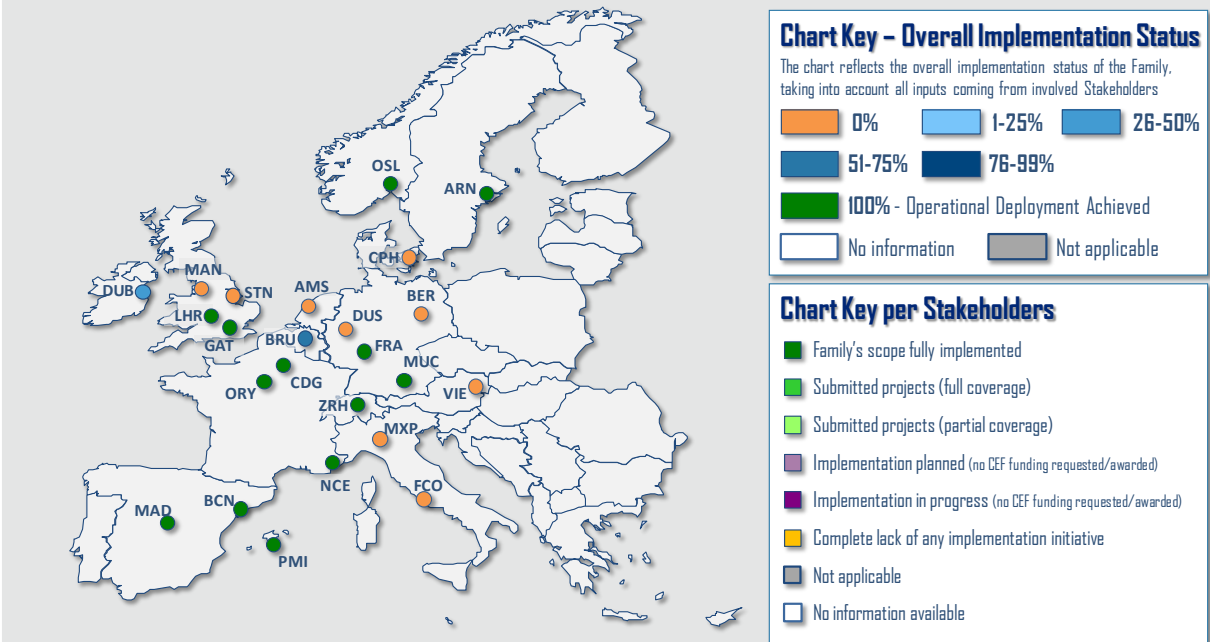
OSL
ARN
CPH
MAN
STN
DUB
AMS
BER
LHR
DUS
GAT
BRU
FRA
MUC
ORY
CDG
VIE
ZRH
MXP
NCE
FCO
MAD
BCN
PMI

Chart Key – Overall Implementation Status
The chart reflects the overall implementation status of the Family, taking into account all inputs coming from involved Stakeholders
0%
1-25%
26-50%
51-75%
76-99%
100% - Operational Deployment Achieved
No information
Not applicable

Chart Key per Stakeholders
Family's scope fully implemented
Submitted projects (full coverage)
Submitted projects (partial coverage)
Implementation planned (no CEF funding requested/awarded)
Implementation in progress (no CEF funding requested/awarded)
Complete lack of any implementation initiative
Not applicable
No information available